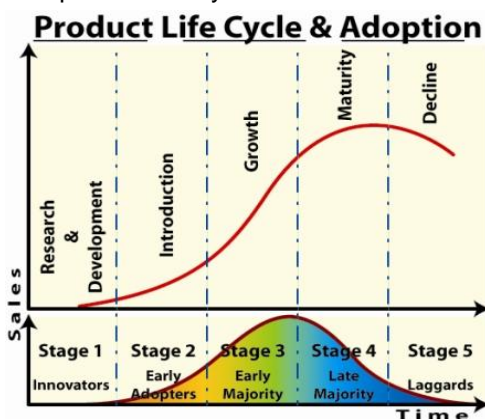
Product Life Cycle & Adoption

Research & Development

Introduction

Growth

Maturity

Decline

Sales

Stage 1

Innovators

Stage 2

Early Adopters

Stage 3

Early Majority

Stage 4

Late Majority

Stage 5

Laggards

Time